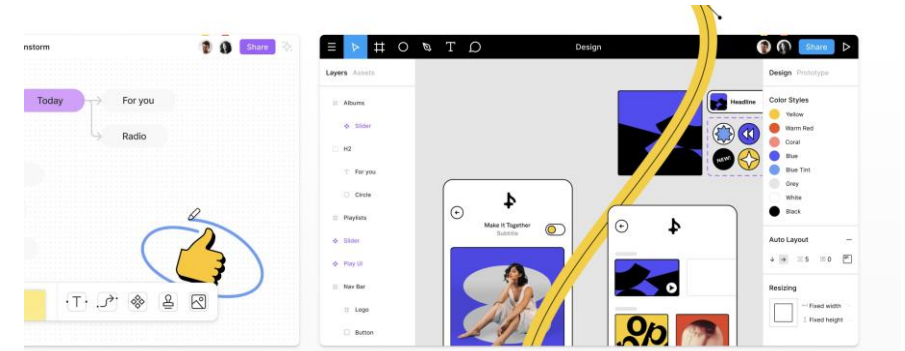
nstorm
Share
Today
For you
Radio
Design
Share
Layers Assets
Albums
Slider
H2
For you
Circle
Playlists
Slider
Play UI
Nav Bar
Logo
Button
Make It Together
Subtitle
Headline
NEW!
Design Prototype
Color Styles
Yellow
Warm Red
Coral
Blue
Blue Tint
Grey
White
Black
Auto Layout
5
0
Resizing
Fixed width
Fixed height